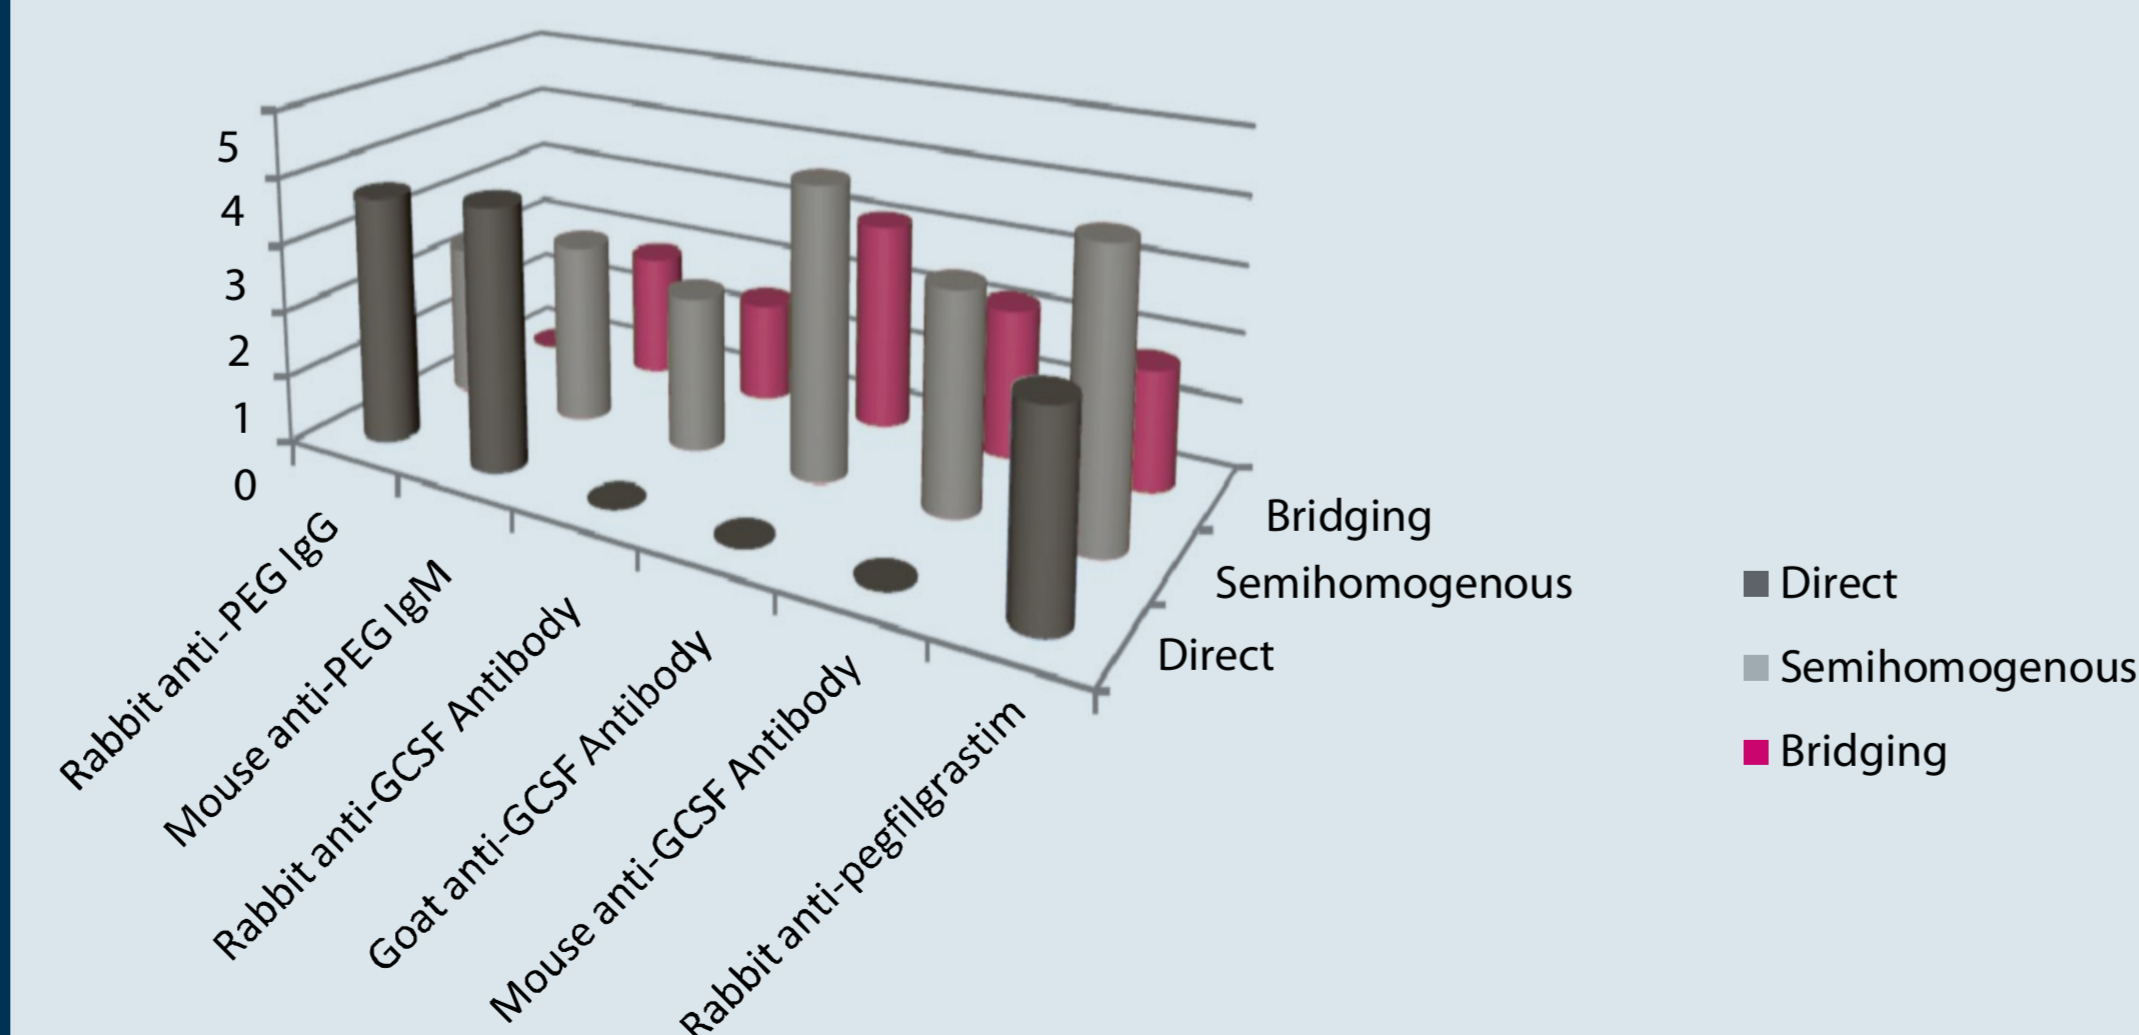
5
4
3
2
1
0

Rabbit anti_PEG IgG
Mouse anti-PEG IgM
Rabbit anti-GCSF Antibody
Goat anti-GCSF Antibody
Mouse anti-GCSF Antibody
Rabbit anti-pegfilgrastim

Bridging
Semihomogenous
Direct

Direct
Semihomogenous
Bridging